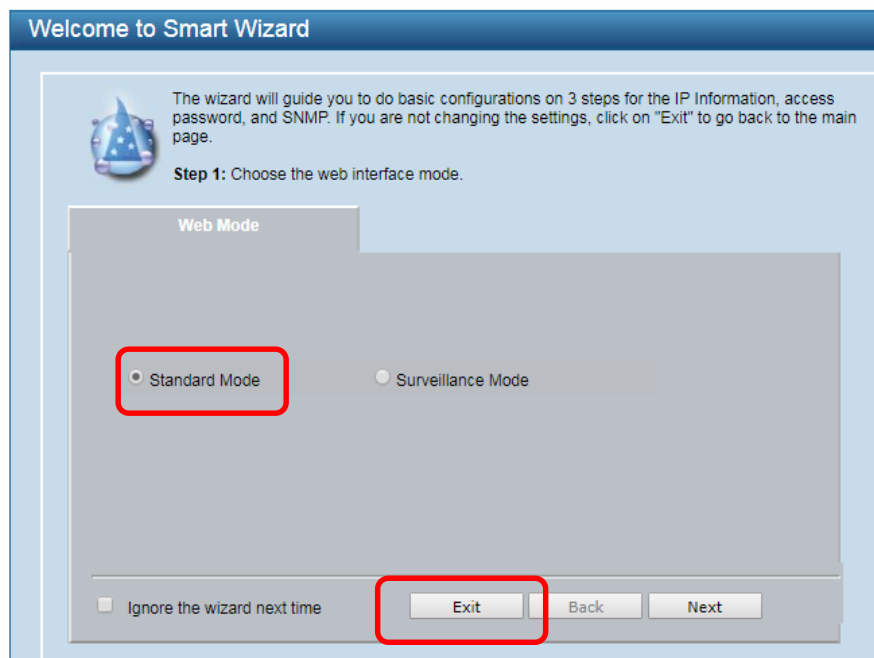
Welcome to Smart Wizard

The wizard will guide you to do basic configurations on 3 steps for the IP Information, access password, and SNMP. If you are not changing the settings, click on "Exit" to go back to the main page.

**Step 1:** Choose the web interface mode.

Web Mode

Standard Mode

Surveillance Mode

Ignore the wizard next time

Exit

Back

Next